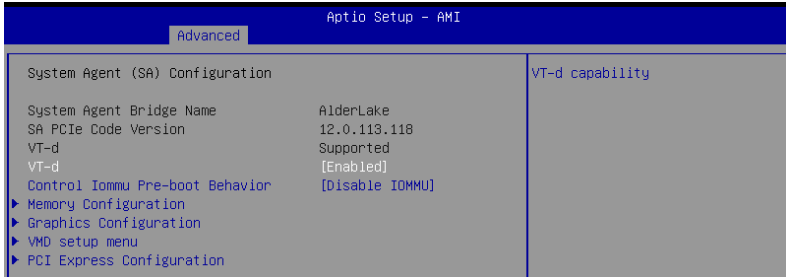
Aptio Setup – AMI

Advanced

System Agent (SA) Configuration

| | |
|---|---|
| System Agent Bridge Name | AlderLake |
| SA PCIe Code Version | 12.0.113.118 |
| VT-d | Supported |
| VT-d | [Enabled] |
| Control Iommu Pre-boot Behavior | [Disable IOMMU] |

▶ Memory Configuration
▶ Graphics Configuration
▶ VMD setup menu
▶ PCI Express Configuration

VT-d capability